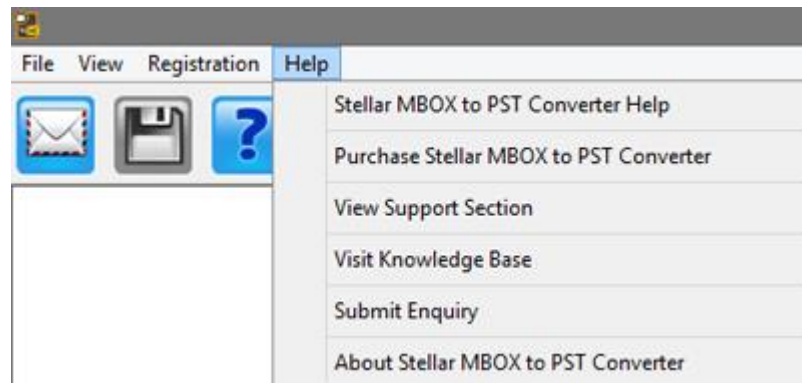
File View Registration Help

Stellar MBOX to PST Converter Help

Purchase Stellar MBOX to PST Converter

View Support Section

Visit Knowledge Base

Submit Enquiry

About Stellar MBOX to PST Converter